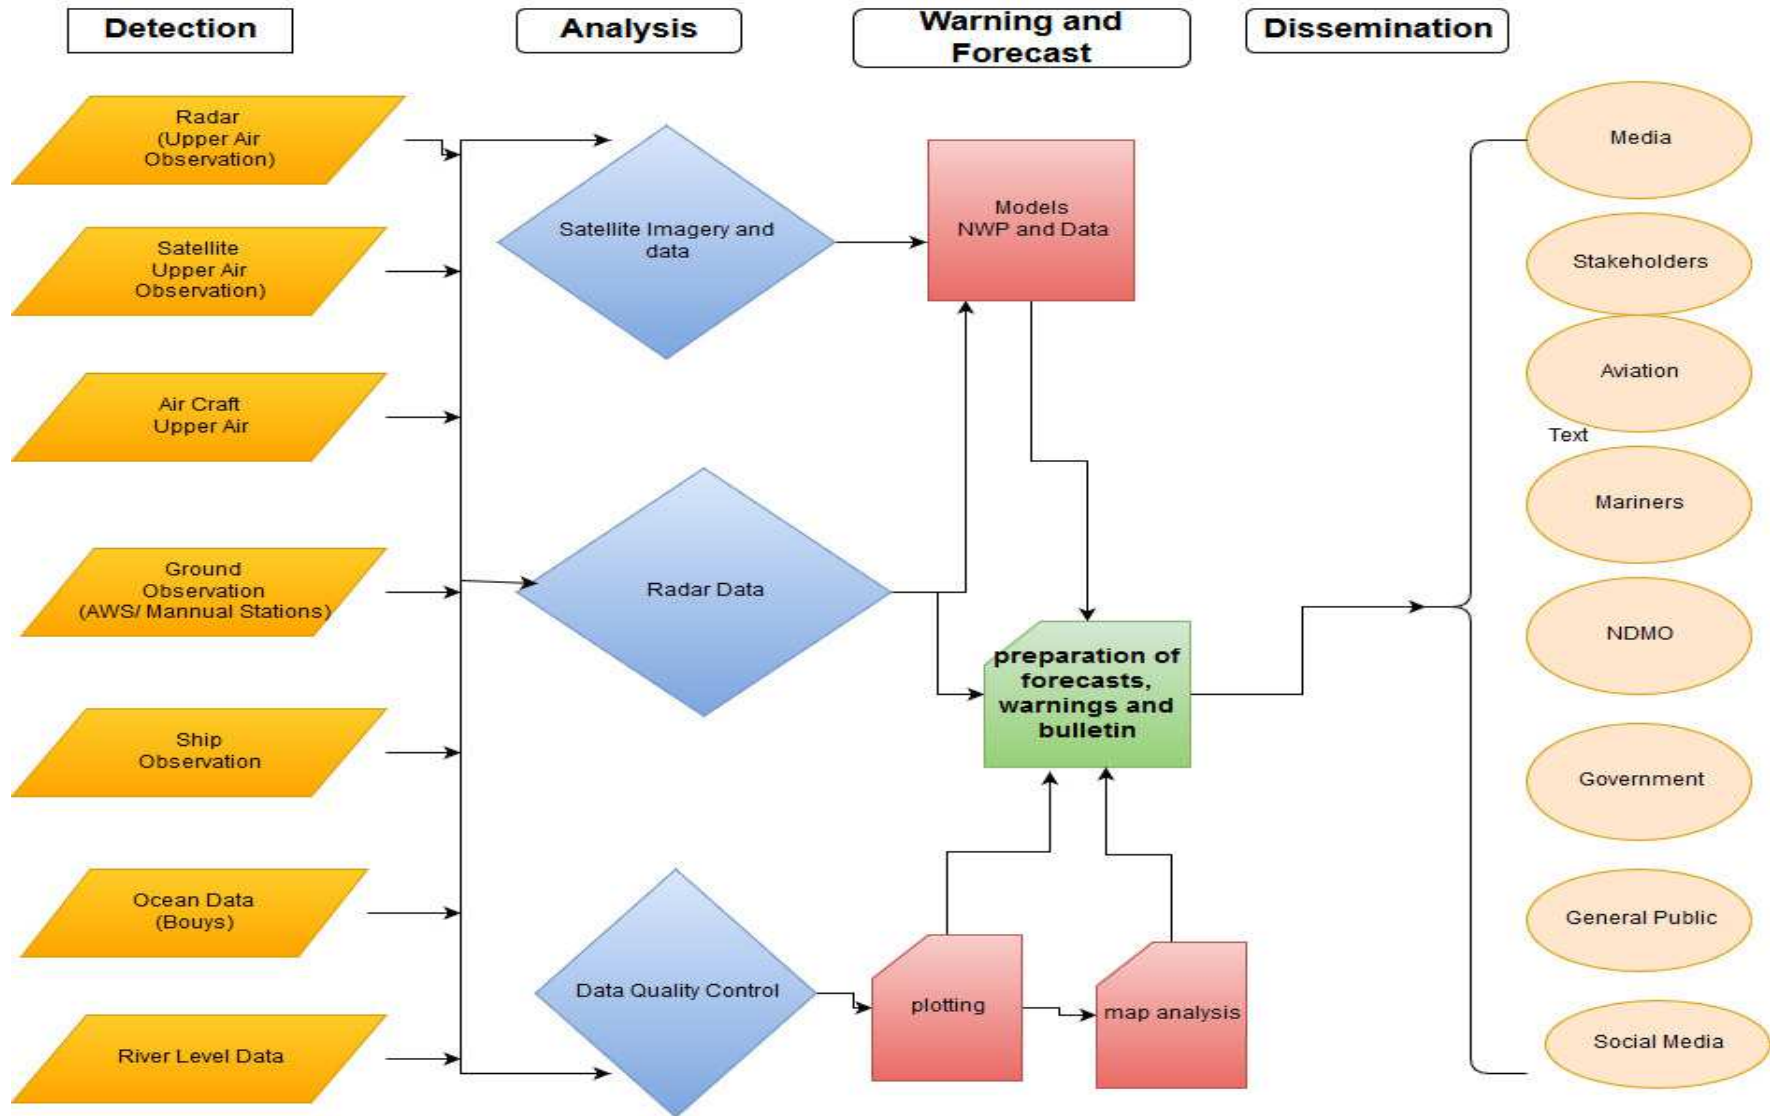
Detection

Analysis

Warning and Forecast

Dissemination

Radar (Upper Air Observation)

Satellite Upper Air Observation)

Air Craft Upper Air

Ground Observation (AWS/ Mannual Stations)

Ship Observation

Ocean Data (Bouys)

River Level Data

Satellite Imagery and data

Radar Data

Data Quality Control

Models NWP and Data

preparation of forecasts, warnings and bulletin

plotting

map analysis

Media

Stakeholders

Aviation

Text

Mariners

NDMO

Government

General Public

Social Media